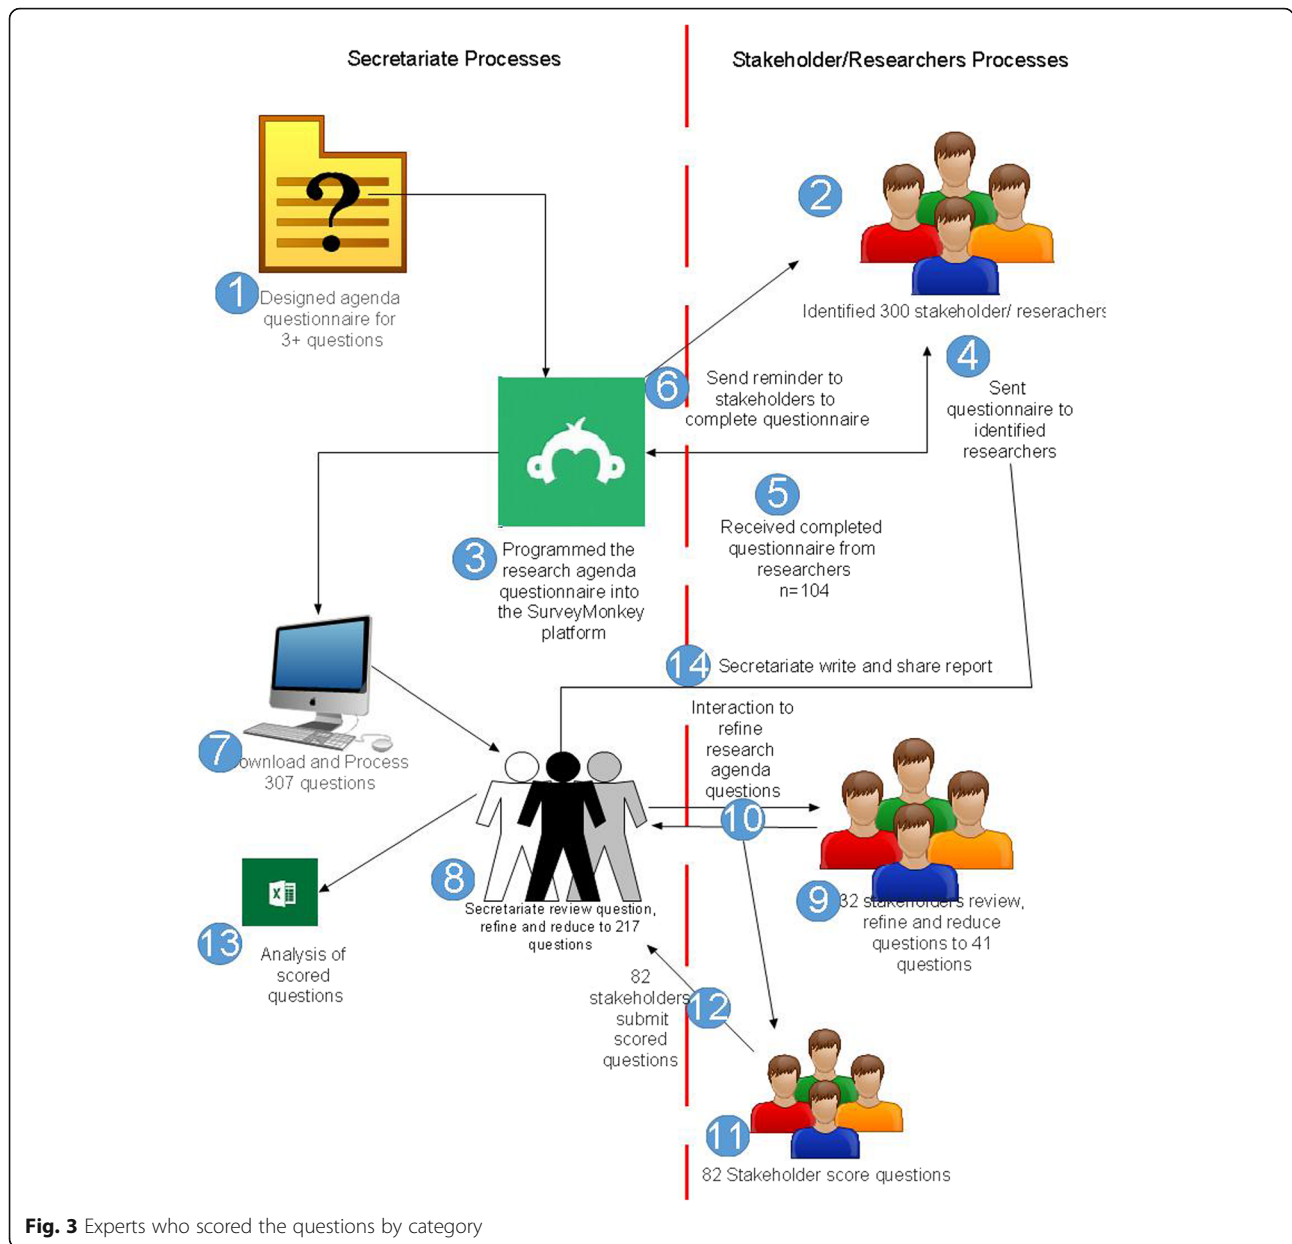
Secretariate Processes

Stakeholder/Researchers Processes

1 Designed agenda questionnaire for 3+ questions

2

Identified 300 stakeholder/ reserachers

4 Sent questionnaire to identified researchers

6 Send reminder to stakeholders to complete questionnaire

5 Received completed questionnaire from researchers n=104

3 Programmed the research agenda questionnaire into the SurveyMonkey platform

14 Secretariate write and share report

7 ownload and Process 307 questions

Interaction to refine research agenda questions

10

8 Secretariate review question, refine and reduce to 217 questions

9 32 sta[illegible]s review, refine and reduce questions to 41 questions

13 Analysis of scored questions

82 stakeholders submit scored questions

12

11

82 Stakeholder score questions

X

Fig. 3 Experts who scored the questions by category